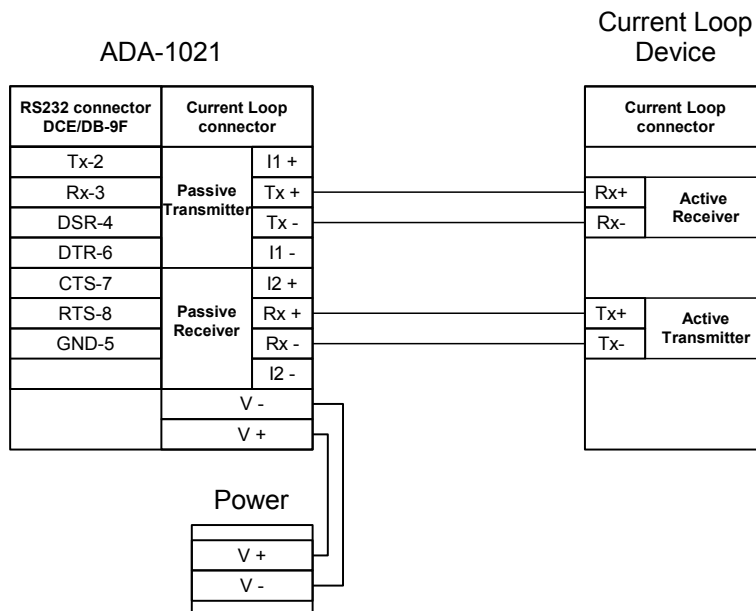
ADA-1021

| RS232 connector DCE/DB-9F | Current Loop connector | |
|---|---|---|
| Tx-2 | | I1 + |
| Rx-3 | Passive Transmitter | Tx + |
| DSR-4 | | Tx - |
| DTR-6 | | I1 - |
| CTS-7 | | I2 + |
| RTS-8 | Passive Receiver | Rx + |
| GND-5 | | Rx - |
| | | I2 - |
| | V - | |
| | V + | |

Current Loop Device

| Current Loop connector | |
|---|---|
| Rx+ | Active Receiver |
| Rx- | |
| Tx+ | Active Transmitter |
| Tx- | |

Power

| |
|---|
| V + |
| V - |